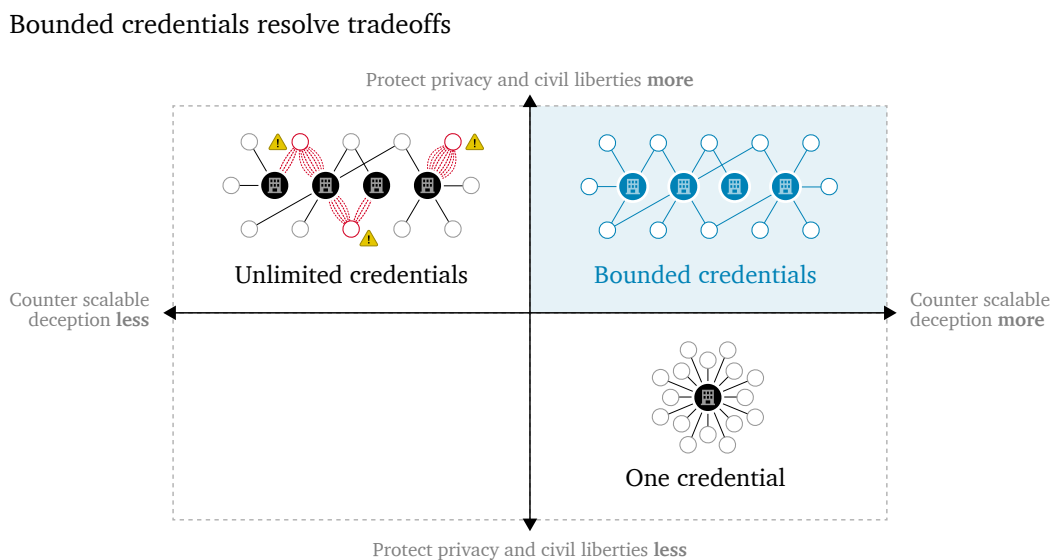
Bounded credentials resolve tradeoffs

Protect privacy and civil liberties **more**

Unlimited credentials

Bounded credentials

Counter scalable deception **less**

Counter scalable deception **more**

One credential

Protect privacy and civil liberties **less**